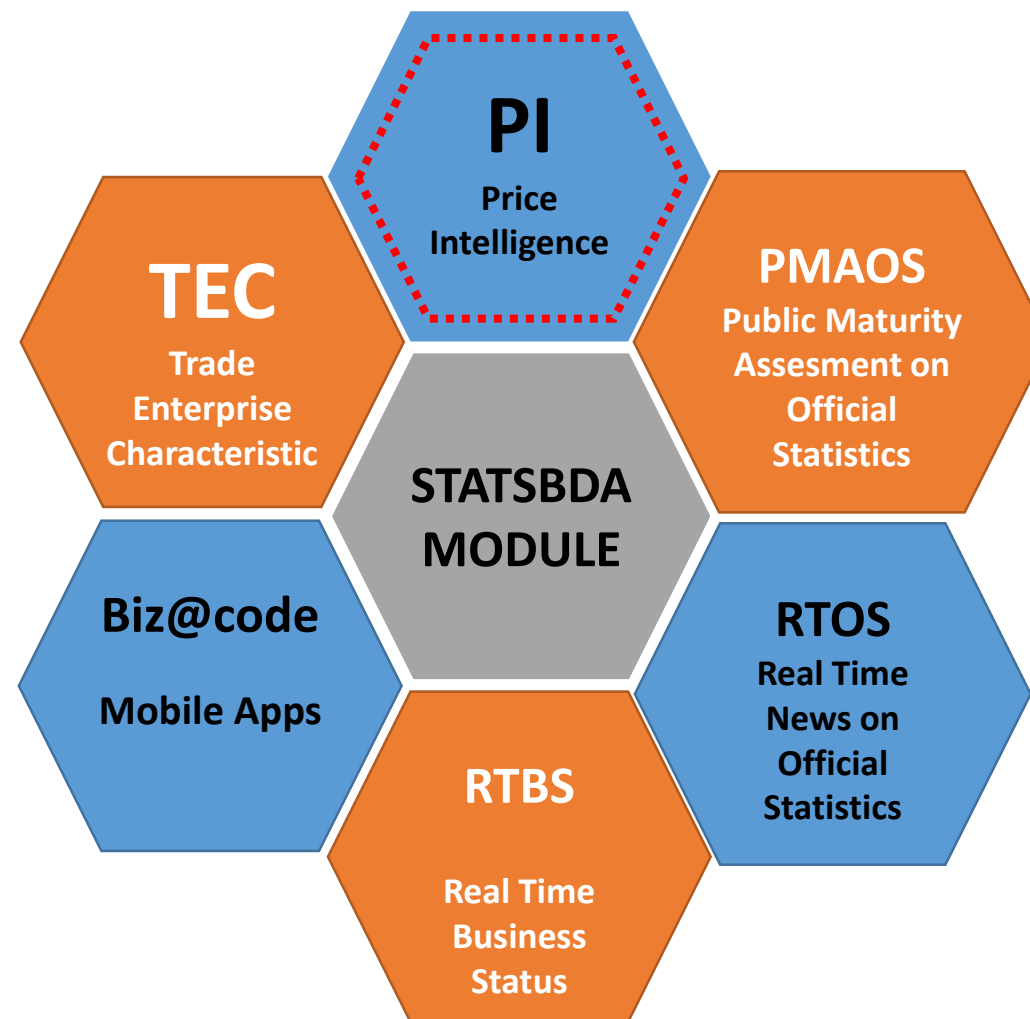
PI
Price Intelligence

TEC
Trade Enterprise Characteristic

PMAOS
Public Maturity Assesment on Official Statistics

STATSBDA MODULE

Biz@code
Mobile Apps

RTOS
Real Time News on Official Statistics

RTBS
Real Time Business Status